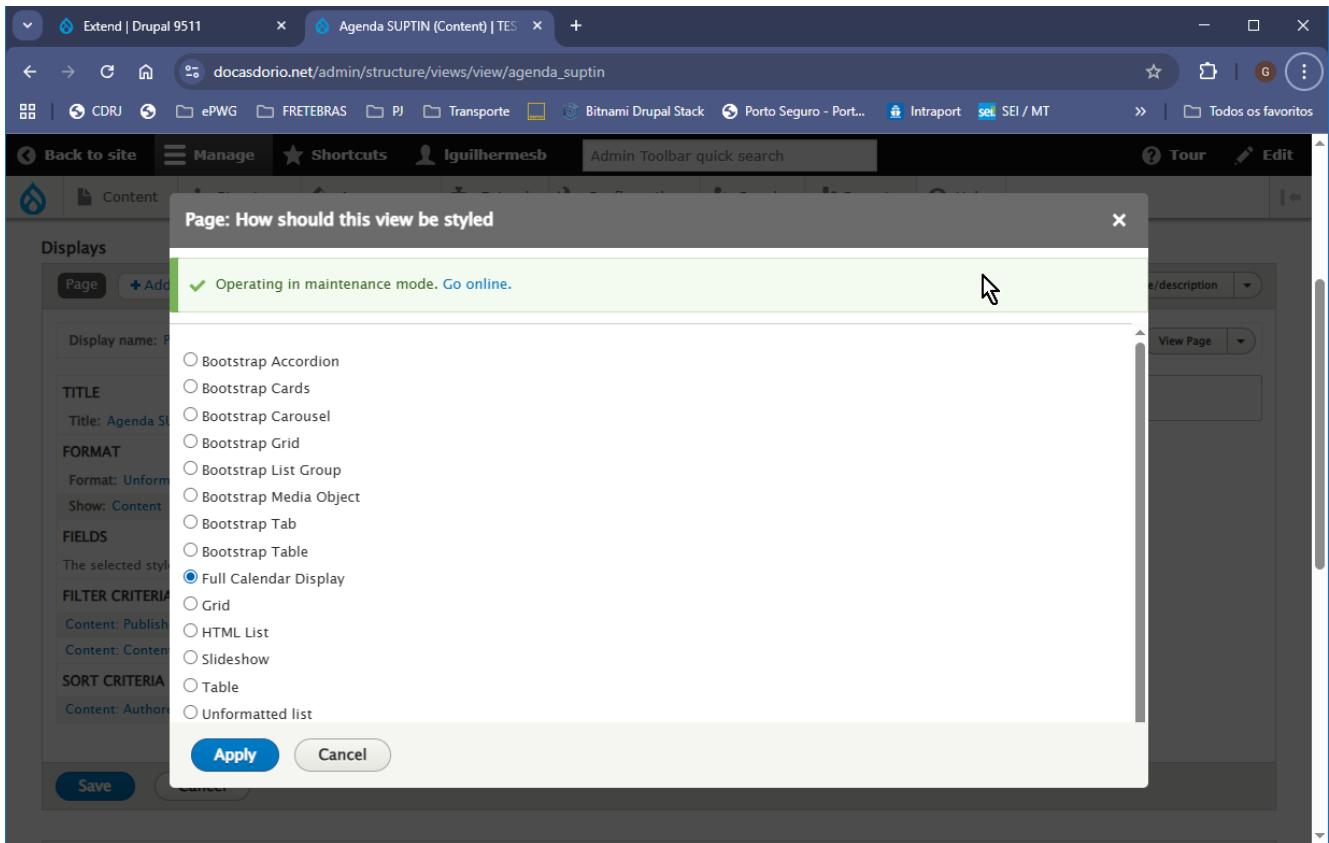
Extend | Drupal 9511
Agenda SUPTIN (Content) | TES
docasdorio.net/admin/structure/views/view/agenda_suptin
CDRJ ePWG FRETEBRAS PJ Transporte Bitnami Drupal Stack Porto Seguro - Port... Intraport SEI / MT » Todos os favoritos
Back to site Manage Shortcuts lguilhermesb Admin Toolbar quick search Tour Edit
Content
Displays
Page + Add
Display name: P
TITLE
Title: Agenda S
FORMAT
Format: Unform
Show: Content
FIELDS
The selected styl
FILTER CRITERIA
Content: Publish
Content: Conten
SORT CRITERIA
Content: Authore
Save Cancel
e/description
View Page

Page: How should this view be styled
Operating in maintenance mode. Go online.
Bootstrap Accordion
Bootstrap Cards
Bootstrap Carousel
Bootstrap Grid
Bootstrap List Group
Bootstrap Media Object
Bootstrap Tab
Bootstrap Table
Full Calendar Display
Grid
HTML List
Slideshow
Table
Unformatted list
Apply Cancel